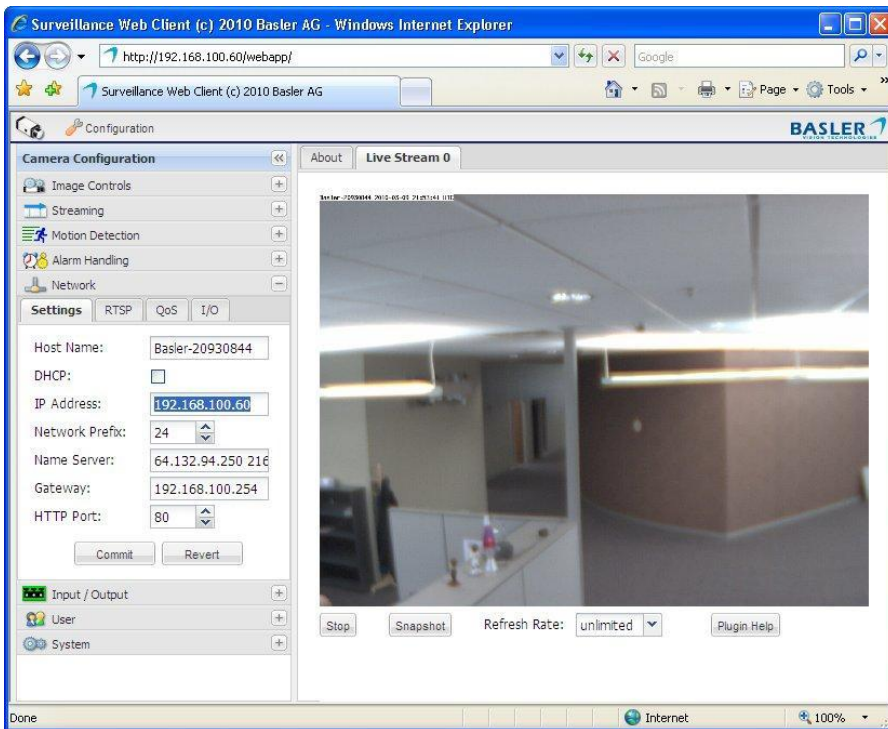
Surveillance Web Client (c) 2010 Basler AG - Windows Internet Explorer

http://192.168.100.60/webapp/

Google

Surveillance Web Client (c) 2010 Basler AG

Page ▾ Tools ▾

Configuration

BASLER
VISION TECHNOLOGIES

Camera Configuration

Image Controls

Streaming

Motion Detection

Alarm Handling

Network

Settings RTSP QoS I/O

Host Name: Basler-20930844

DHCP:

IP Address: 192.168.100.60

Network Prefix: 24

Name Server: 64.132.94.250 216

Gateway: 192.168.100.254

HTTP Port: 80

Commit Revert

Input / Output

User

System

About Live Stream 0

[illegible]

Stop Snapshot Refresh Rate: unlimited Plugin Help

Done

Internet

100%